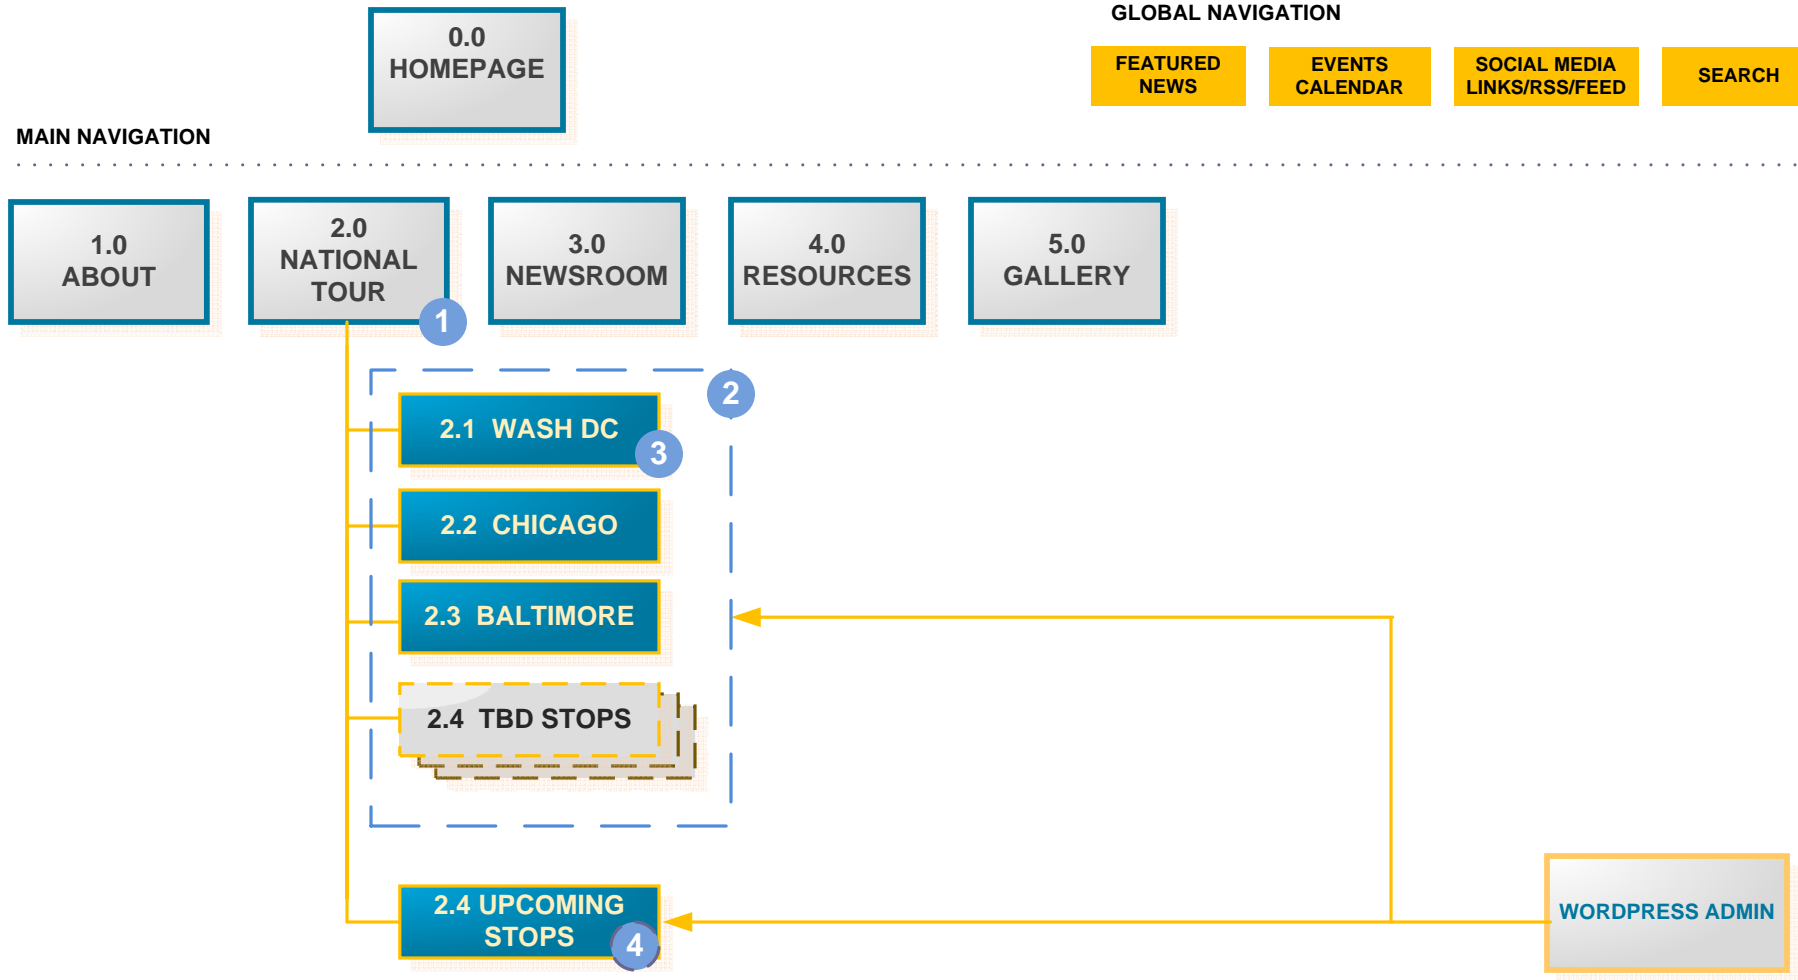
0.0
HOMEPAGE

GLOBAL NAVIGATION

FEATURED NEWS

EVENTS CALENDAR

SOCIAL MEDIA LINKS/RSS/FEED

SEARCH

MAIN NAVIGATION

1.0
ABOUT

2.0
NATIONAL TOUR

1

3.0
NEWSROOM

4.0
RESOURCES

5.0
GALLERY

2

2.1 WASH DC

3

2.2 CHICAGO

2.3 BALTIMORE

2.4 TBD STOPS

2.4 UPCOMING STOPS

4

WORDPRESS ADMIN